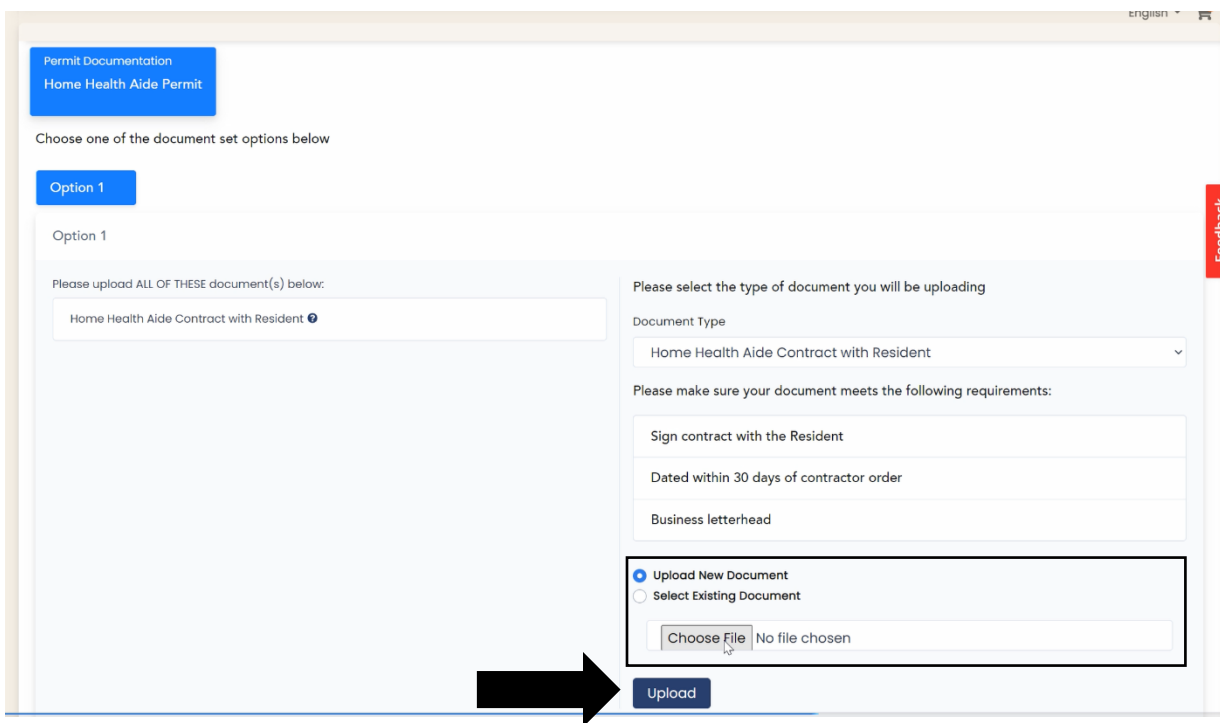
English

Permit Documentation
Home Health Aide Permit

Choose one of the document set options below

Option 1

Feedback

Option 1

Please upload ALL OF THESE document(s) below:

Home Health Aide Contract with Resident

Please select the type of document you will be uploading

Document Type

Home Health Aide Contract with Resident

Please make sure your document meets the following requirements:

Sign contract with the Resident

Dated within 30 days of contractor order

Business letterhead

Upload New Document
Select Existing Document

Choose File No file chosen

Upload